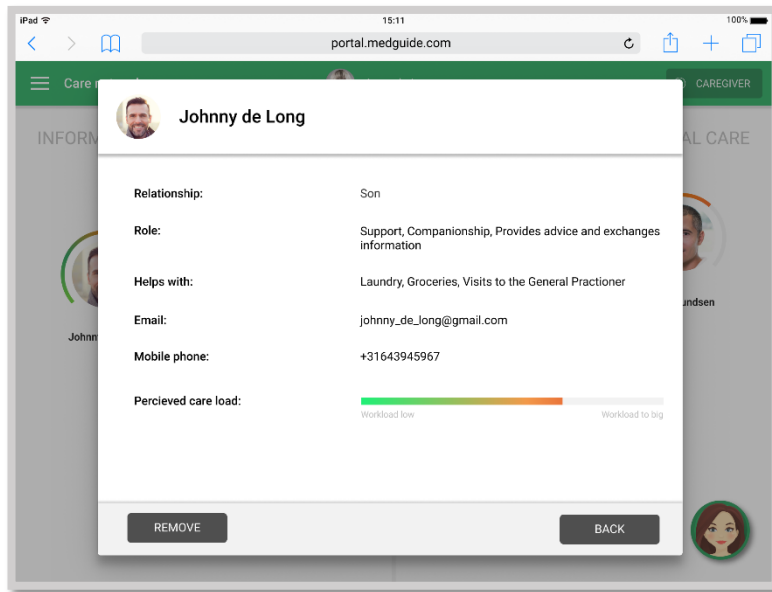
iPad
15:11
100%
portal.medguide.com
Care n
CAREGIVER
INFORM
AL CARE
Johnn
undsen

Johnny de Long

Relationship: Son

Role: Support, Companionship, Provides advice and exchanges information

Helps with: Laundry, Groceries, Visits to the General Practioner

Email: johnny_de_long@gmail.com

Mobile phone: +31643945967

Percieved care load:
Workload low
Workload to big

REMOVE
BACK